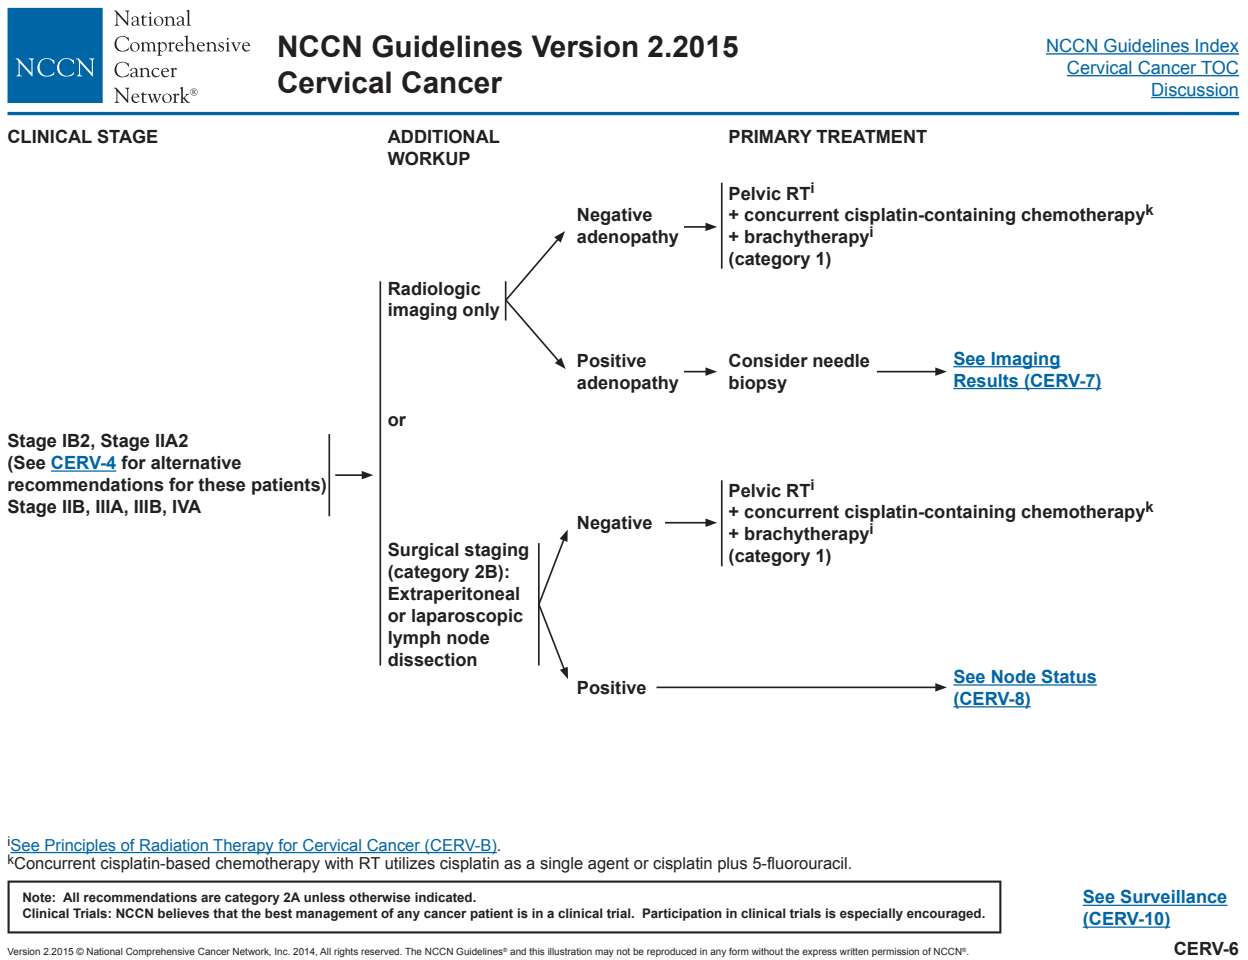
NCCN National Comprehensive Cancer Network®

NCCN Guidelines Version 2.2015
Cervical Cancer

NCCN Guidelines Index
Cervical Cancer TOC
Discussion

CLINICAL STAGE

ADDITIONAL WORKUP

PRIMARY TREATMENT

Stage IB2, Stage IIA2
(See CERV-4 for alternative recommendations for these patients)
Stage IIB, IIIA, IIIB, IVA

Radiologic imaging only

Negative adenopathy

Pelvic RT$^i$
+ concurrent cisplatin-containing chemotherapy$^k$
+ brachytherapy$^i$
(category 1)

Positive adenopathy

Consider needle biopsy

See Imaging Results (CERV-7)

or

Surgical staging (category 2B): Extraperitoneal or laparoscopic lymph node dissection

Negative

Pelvic RT$^i$
+ concurrent cisplatin-containing chemotherapy$^k$
+ brachytherapy$^i$
(category 1)

Positive

See Node Status (CERV-8)

$^i$See Principles of Radiation Therapy for Cervical Cancer (CERV-B).
$^k$Concurrent cisplatin-based chemotherapy with RT utilizes cisplatin as a single agent or cisplatin plus 5-fluorouracil.

Note: All recommendations are category 2A unless otherwise indicated.
Clinical Trials: NCCN believes that the best management of any cancer patient is in a clinical trial. Participation in clinical trials is especially encouraged.

See Surveillance (CERV-10)

Version 2.2015 © National Comprehensive Cancer Network, Inc. 2014, All rights reserved. The NCCN Guidelines® and this illustration may not be reproduced in any form without the express written permission of NCCN®.

CERV-6